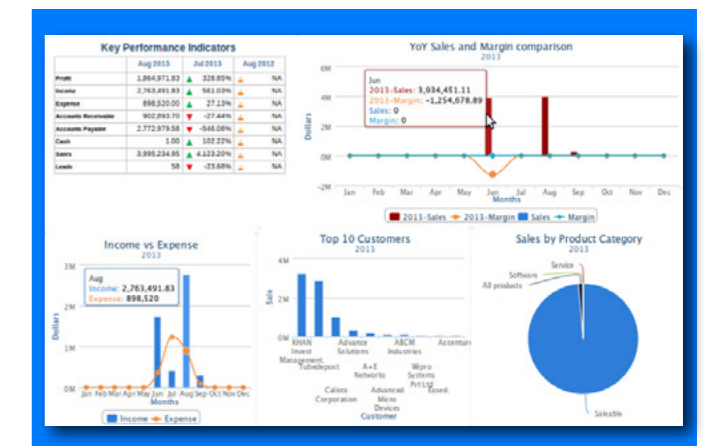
Key Performance Indicators

| | Aug 2013 | Jul 2013 | Aug 2012 |
|---|---|---|---|
| Profit | 1,864,971.83 | 328.85% | NA |
| Income | 2,763,491.83 | 561.03% | NA |
| Expense | 898,520.00 | 27.13% | NA |
| Accounts Receivable | 902,893.70 | -27.44% | NA |
| Accounts Payable | 2,772,979.58 | -546.08% | NA |
| Cash | 1.00 | 102.22% | NA |
| Sales | 3,995,234.95 | 4,123.20% | NA |
| Leads | 58 | -23.68% | NA |

YoY Sales and Margin comparison
2013

6M
4M
2M
0M
-2M
Dollars

Jun
2013-Sales: 3,934,451.11
2013-Margin: -1,254,678.89
Sales: 0
Margin: 0

Jan Feb Mar Apr May Jun Jul Aug Sep Oct Nov Dec
Months

2013-Sales 2013-Margin Sales Margin

Income vs Expense
2013

3M
2M
1M
0M
Dollars

Aug
Income: 2,763,491.83
Expense: 898,520

Jan Feb Mar Apr May Jun Jul Aug Sep Oct Nov Dec
Months

Income Expense

Top 10 Customers
2013

2M
0M
Sale

KHAN Invest Management, Tubedepot
Advance Solutions
A+E Networks
ABCM Industries
Wipro Systems Pvt Ltd
Accenture
Calista Corporation
Advanced Micro Devices
Based.
Customer

Sales by Product Category
2013

Service
Software
All products
Saleable